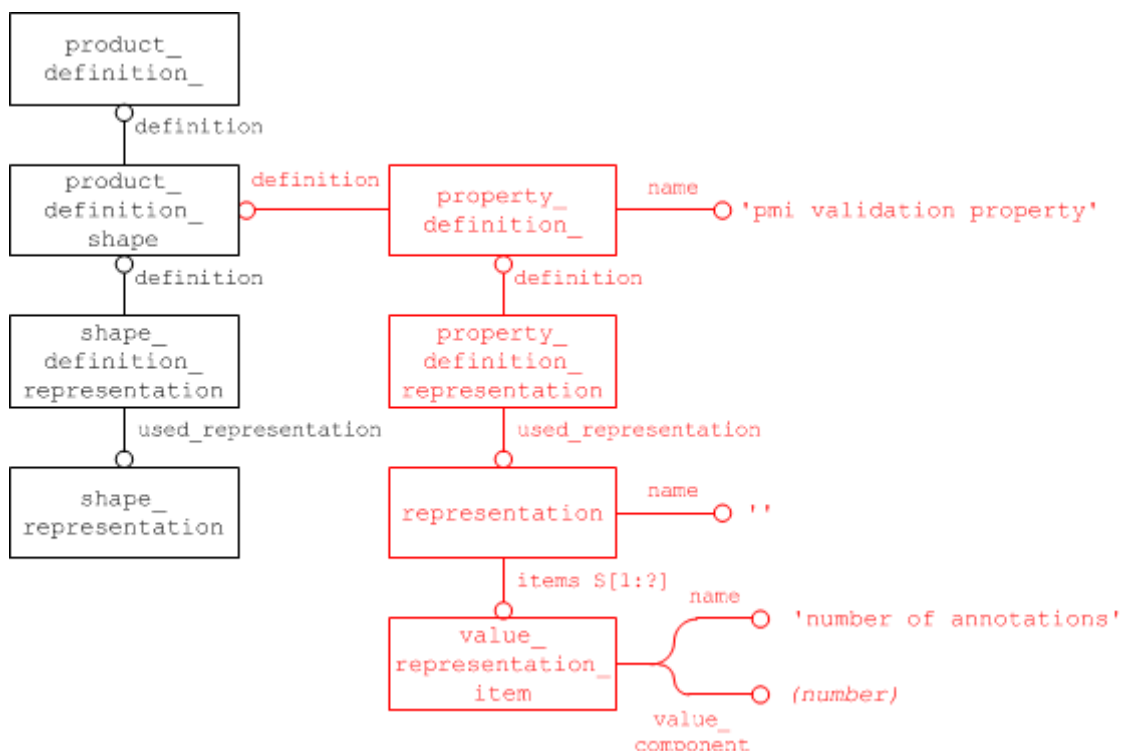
product_ definition_

definition

product_ definition_ shape

definition

property_ definition_

name

'pmi validation property'

definition

definition

shape_ definition_ representation

property_ definition_ representation

used_representation

used_representation

shape_ representation

representation

name

''

items S[1:?]

name

value_ representation_ item

'number of annotations'

(number)

value_ component